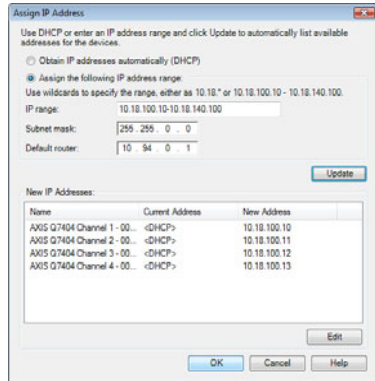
Assign IP Address

Use DHCP or enter an IP address range and click Update to automatically list available addresses for the devices.

Obtain IP addresses automatically (DHCP)

Assign the following IP address range:

Use wildcards to specify the range, either as 10.18.* or 10.18.100.10 - 10.18.140.100.

IP range: 10.18.100.10-10.18.140.100

Subnet mask: 255 . 255 . 0 . 0

Default router: 10 . 94 . 0 . 1

Update

New IP Addresses:

| Name | Current Address | New Address |
|---|---|---|
| AXIS Q7404 Channel 1 - 00... | <DHCP> | 10.18.100.10 |
| AXIS Q7404 Channel 2 - 00... | <DHCP> | 10.18.100.11 |
| AXIS Q7404 Channel 3 - 00... | <DHCP> | 10.18.100.12 |
| AXIS Q7404 Channel 4 - 00... | <DHCP> | 10.18.100.13 |

Edit

OK Cancel Help